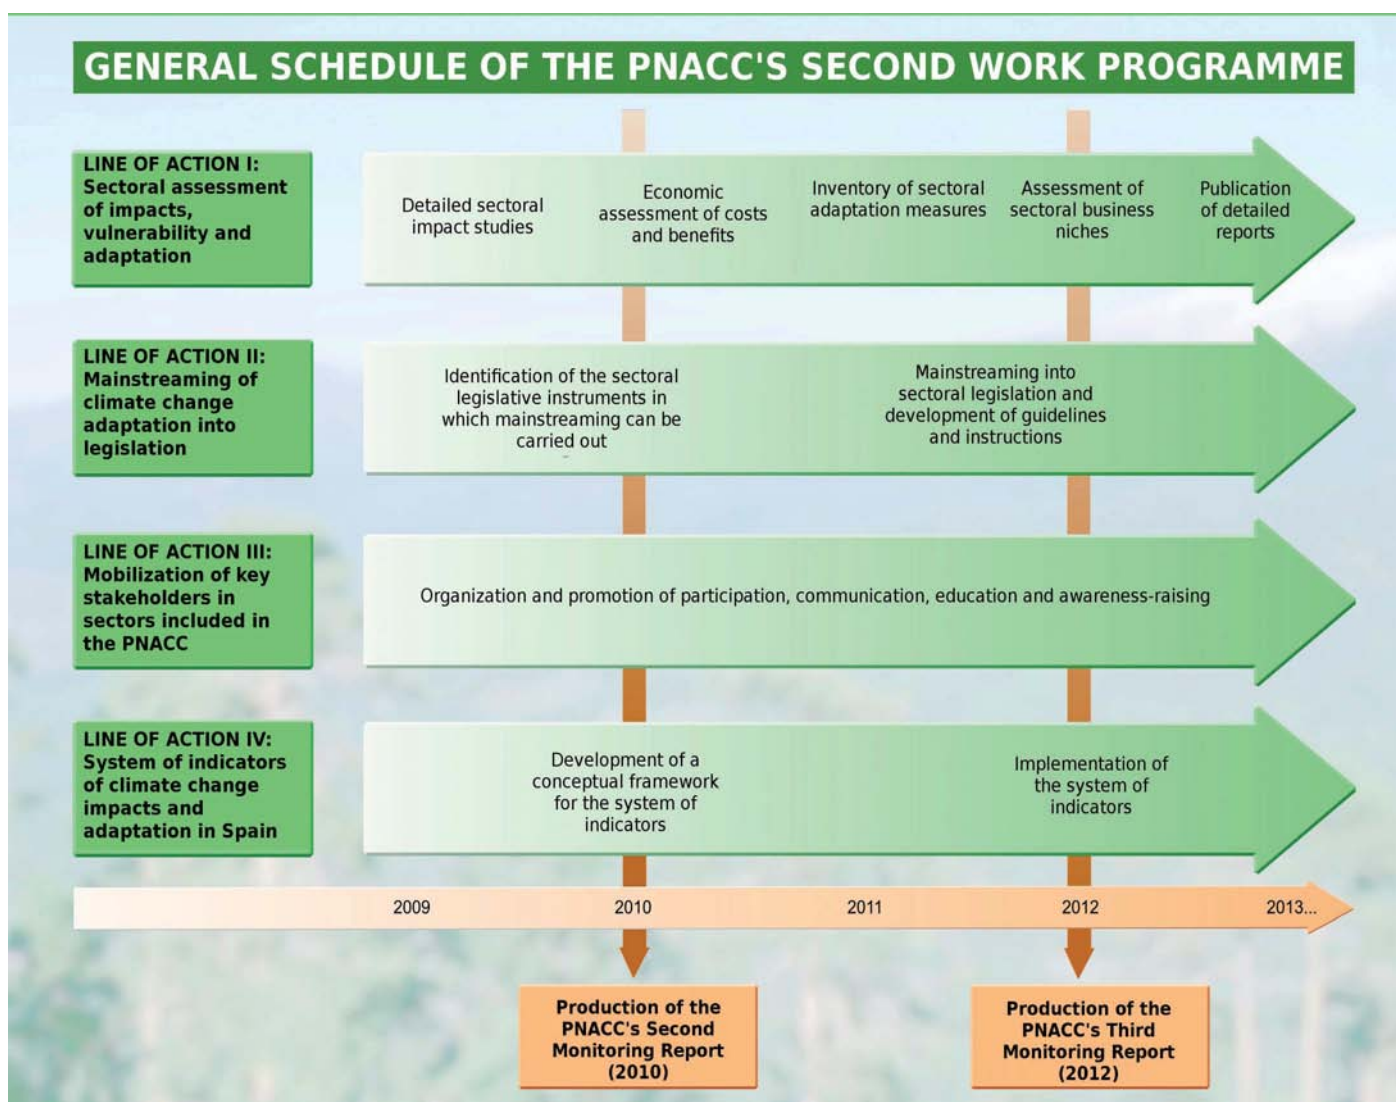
GENERAL SCHEDULE OF THE PNACC'S SECOND WORK PROGRAMME

LINE OF ACTION I: Sectoral assessment of impacts, vulnerability and adaptation

Detailed sectoral impact studies

Economic assessment of costs and benefits

Inventory of sectoral adaptation measures

Assessment of sectoral business niches

Publication of detailed reports

LINE OF ACTION II: Mainstreaming of climate change adaptation into legislation

Identification of the sectoral legislative instruments in which mainstreaming can be carried out

Mainstreaming into sectoral legislation and development of guidelines and instructions

LINE OF ACTION III: Mobilization of key stakeholders in sectors included in the PNACC

Organization and promotion of participation, communication, education and awareness-raising

LINE OF ACTION IV: System of indicators of climate change impacts and adaptation in Spain

Development of a conceptual framework for the system of indicators

Implementation of the system of indicators

2009

2010

2011

2012

2013...

Production of the PNACC's Second Monitoring Report (2010)

Production of the PNACC's Third Monitoring Report (2012)